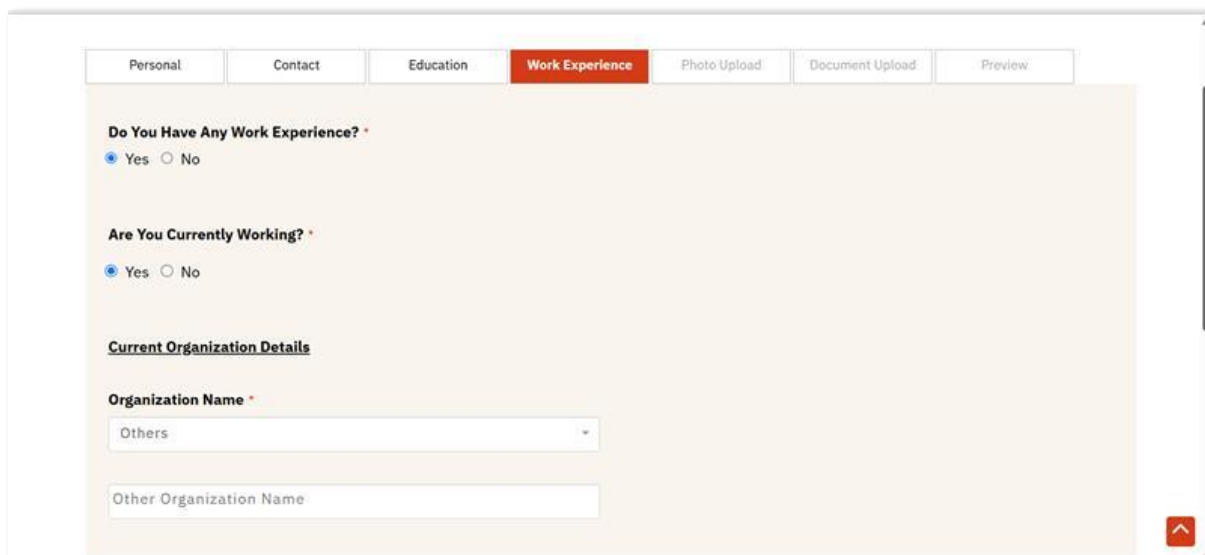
Personal | Contact | Education | Work Experience | Photo Upload | Document Upload | Preview

Do You Have Any Work Experience? *

Yes No

Are You Currently Working? *

Yes No

Current Organization Details

Organization Name *

Others

Other Organization Name